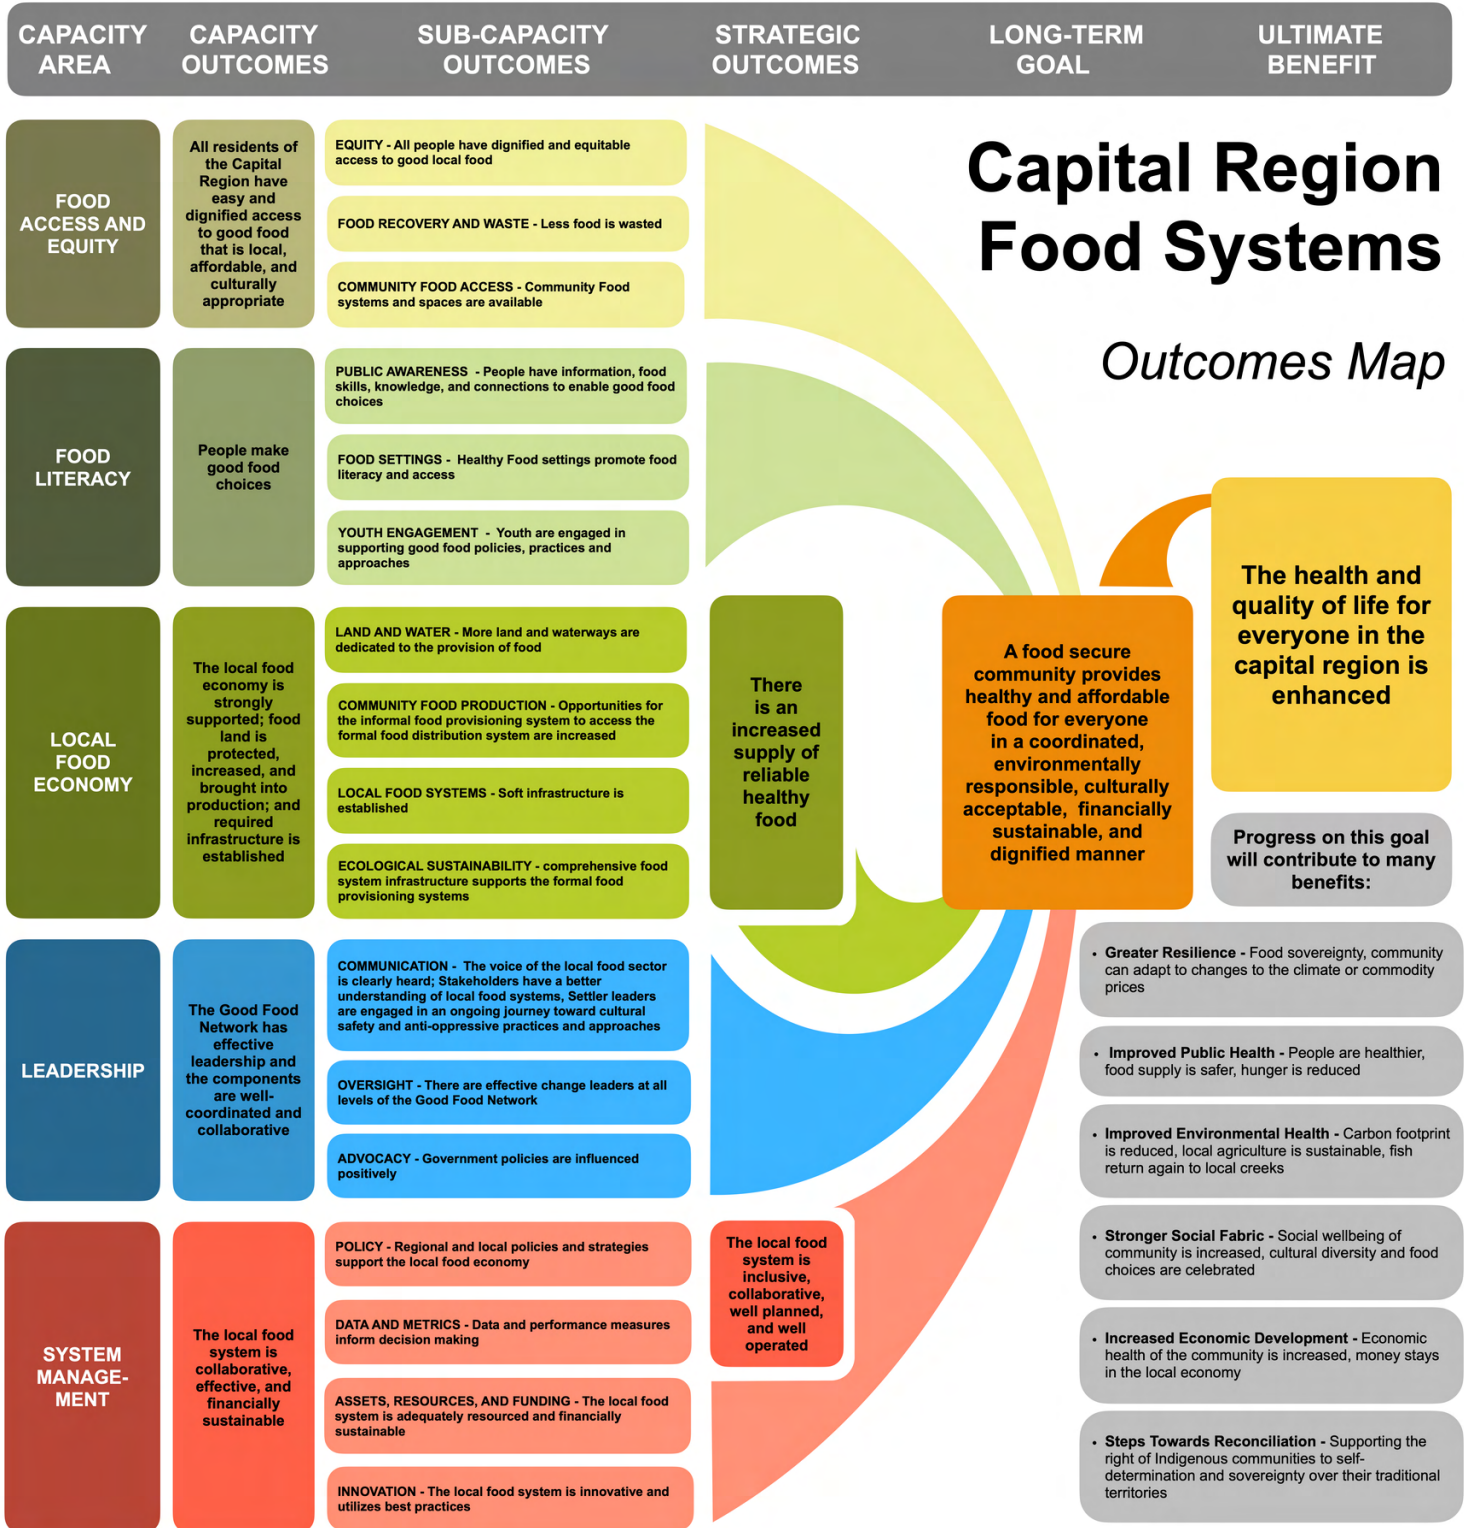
CAPACITY AREA | CAPACITY OUTCOMES | SUB-CAPACITY OUTCOMES | STRATEGIC OUTCOMES | LONG-TERM GOAL | ULTIMATE BENEFIT

Capital Region Food Systems

Outcomes Map

FOOD ACCESS AND EQUITY

All residents of the Capital Region have easy and dignified access to good food that is local, affordable, and culturally appropriate

EQUITY - All people have dignified and equitable access to good local food

FOOD RECOVERY AND WASTE - Less food is wasted

COMMUNITY FOOD ACCESS - Community Food systems and spaces are available

FOOD LITERACY

People make good food choices

PUBLIC AWARENESS - People have information, food skills, knowledge, and connections to enable good food choices

FOOD SETTINGS - Healthy Food settings promote food literacy and access

YOUTH ENGAGEMENT - Youth are engaged in supporting good food policies, practices and approaches

LOCAL FOOD ECONOMY

The local food economy is strongly supported; food land is protected, increased, and brought into production; and required infrastructure is established

LAND AND WATER - More land and waterways are dedicated to the provision of food

COMMUNITY FOOD PRODUCTION - Opportunities for the informal food provisioning system to access the formal food distribution system are increased

LOCAL FOOD SYSTEMS - Soft infrastructure is established

ECOLOGICAL SUSTAINABILITY - comprehensive food system infrastructure supports the formal food provisioning systems

There is an increased supply of reliable healthy food

A food secure community provides healthy and affordable food for everyone in a coordinated, environmentally responsible, culturally acceptable, financially sustainable, and dignified manner

The health and quality of life for everyone in the capital region is enhanced

Progress on this goal will contribute to many benefits:

LEADERSHIP

The Good Food Network has effective leadership and the components are well-coordinated and collaborative

COMMUNICATION - The voice of the local food sector is clearly heard; Stakeholders have a better understanding of local food systems, Settler leaders are engaged in an ongoing journey toward cultural safety and anti-oppressive practices and approaches

OVERSIGHT - There are effective change leaders at all levels of the Good Food Network

ADVOCACY - Government policies are influenced positively

SYSTEM MANAGE-MENT

The local food system is collaborative, effective, and financially sustainable

POLICY - Regional and local policies and strategies support the local food economy

DATA AND METRICS - Data and performance measures inform decision making

ASSETS, RESOURCES, AND FUNDING - The local food system is adequately resourced and financially sustainable

INNOVATION - The local food system is innovative and utilizes best practices

The local food system is inclusive, collaborative, well planned, and well operated

• Greater Resilience - Food sovereignty, community can adapt to changes to the climate or commodity prices

• Improved Public Health - People are healthier, food supply is safer, hunger is reduced

• Improved Environmental Health - Carbon footprint is reduced, local agriculture is sustainable, fish return again to local creeks

• Stronger Social Fabric - Social wellbeing of community is increased, cultural diversity and food choices are celebrated

• Increased Economic Development - Economic health of the community is increased, money stays in the local economy

• Steps Towards Reconciliation - Supporting the right of Indigenous communities to self-determination and sovereignty over their traditional territories